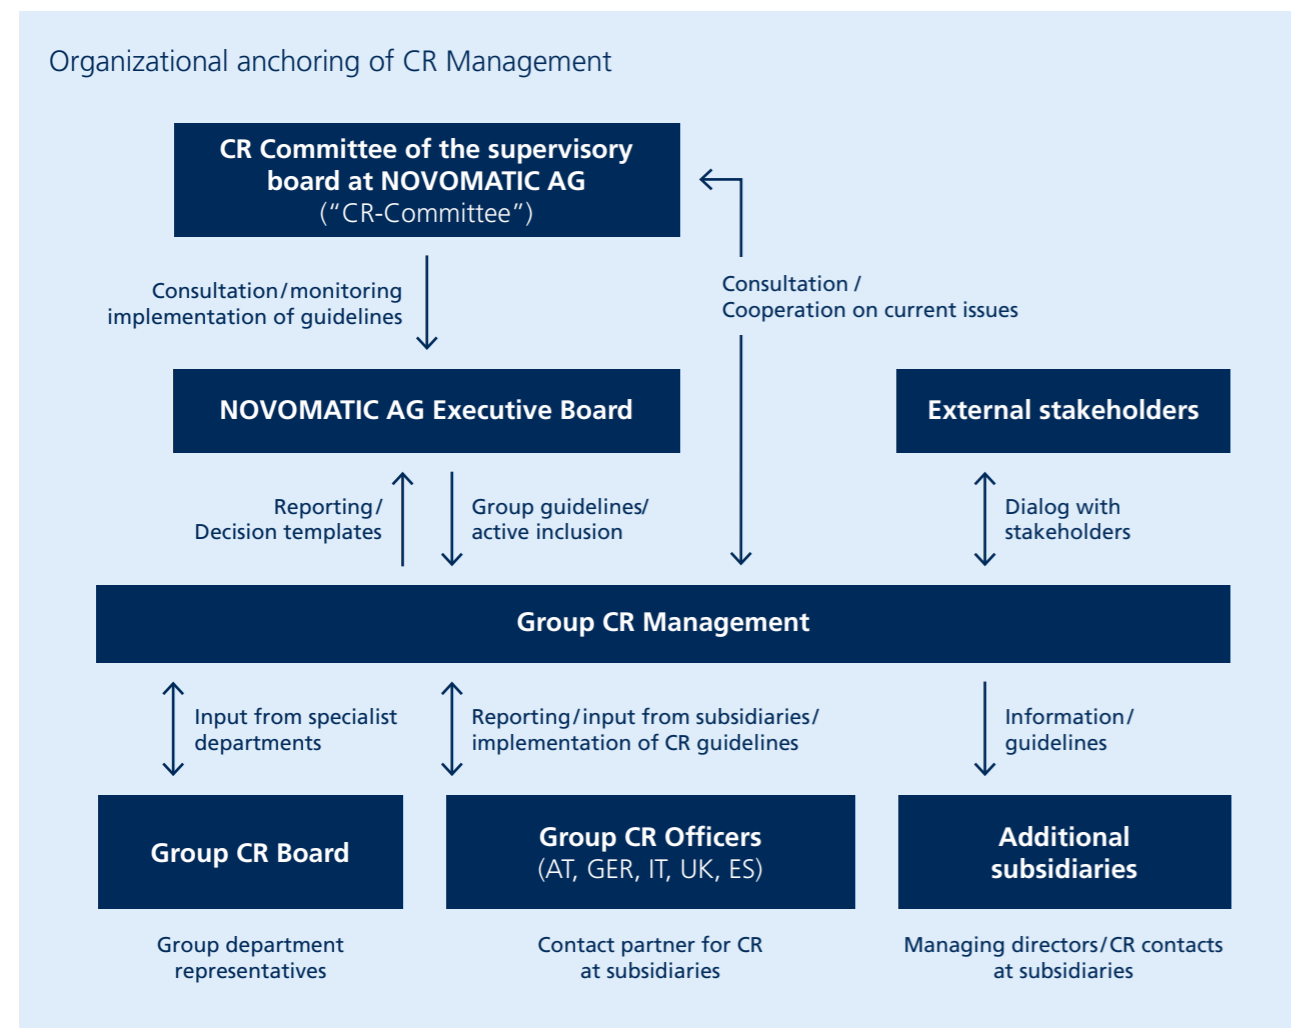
Organizational anchoring of CR Management

CR Committee of the supervisory board at NOVOMATIC AG
("CR-Committee")

Consultation/monitoring implementation of guidelines

Consultation / Cooperation on current issues

NOVOMATIC AG Executive Board

External stakeholders

Reporting/ Decision templates

Group guidelines/ active inclusion

Dialog with stakeholders

Group CR Management

Input from specialist departments

Reporting/input from subsidiaries/ implementation of CR guidelines

Information/ guidelines

Group CR Board

Group CR Officers
(AT, GER, IT, UK, ES)

Additional subsidiaries

Group department representatives

Contact partner for CR at subsidiaries

Managing directors/CR contacts at subsidiaries